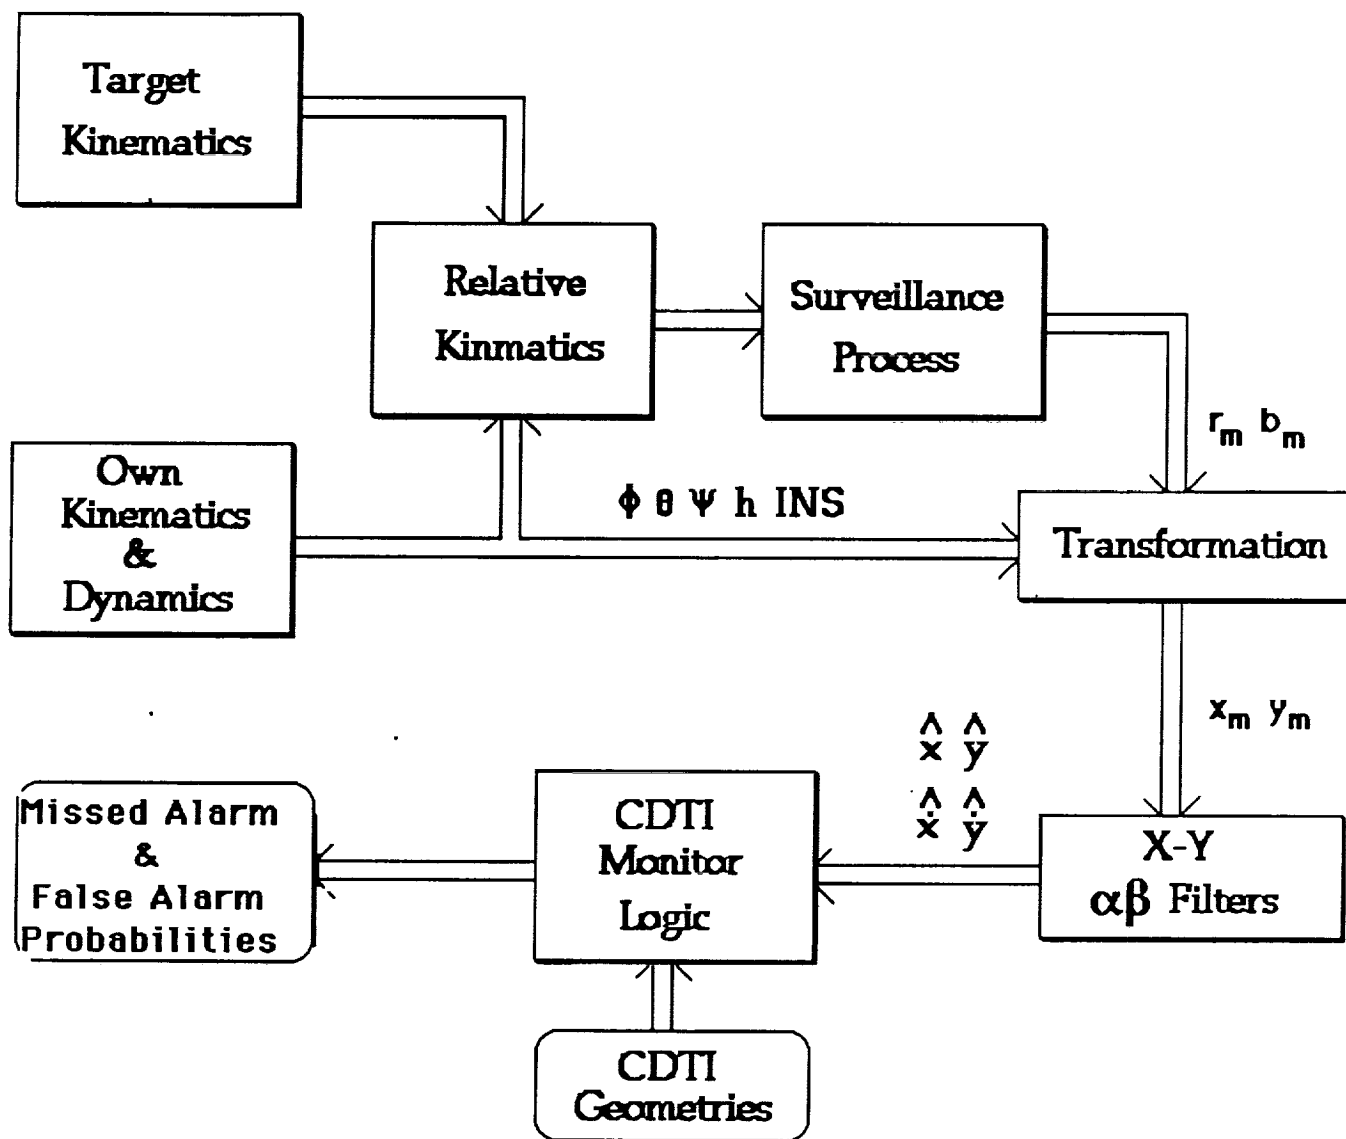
Target Kinematics

Relative Kinmatics

Surveillance Process

$r_m$ $b_m$

Own Kinematics & Dynamics

$\phi$ $\theta$ $\Psi$ h INS

Transformation

$x_m$ $y_m$

$\hat{x}$ $\hat{y}$

$\hat{\dot{x}}$ $\hat{\dot{y}}$

Missed Alarm & False Alarm Probabilities

CDTI Monitor Logic

X-Y $\alpha\beta$ Filters

CDTI Geometries